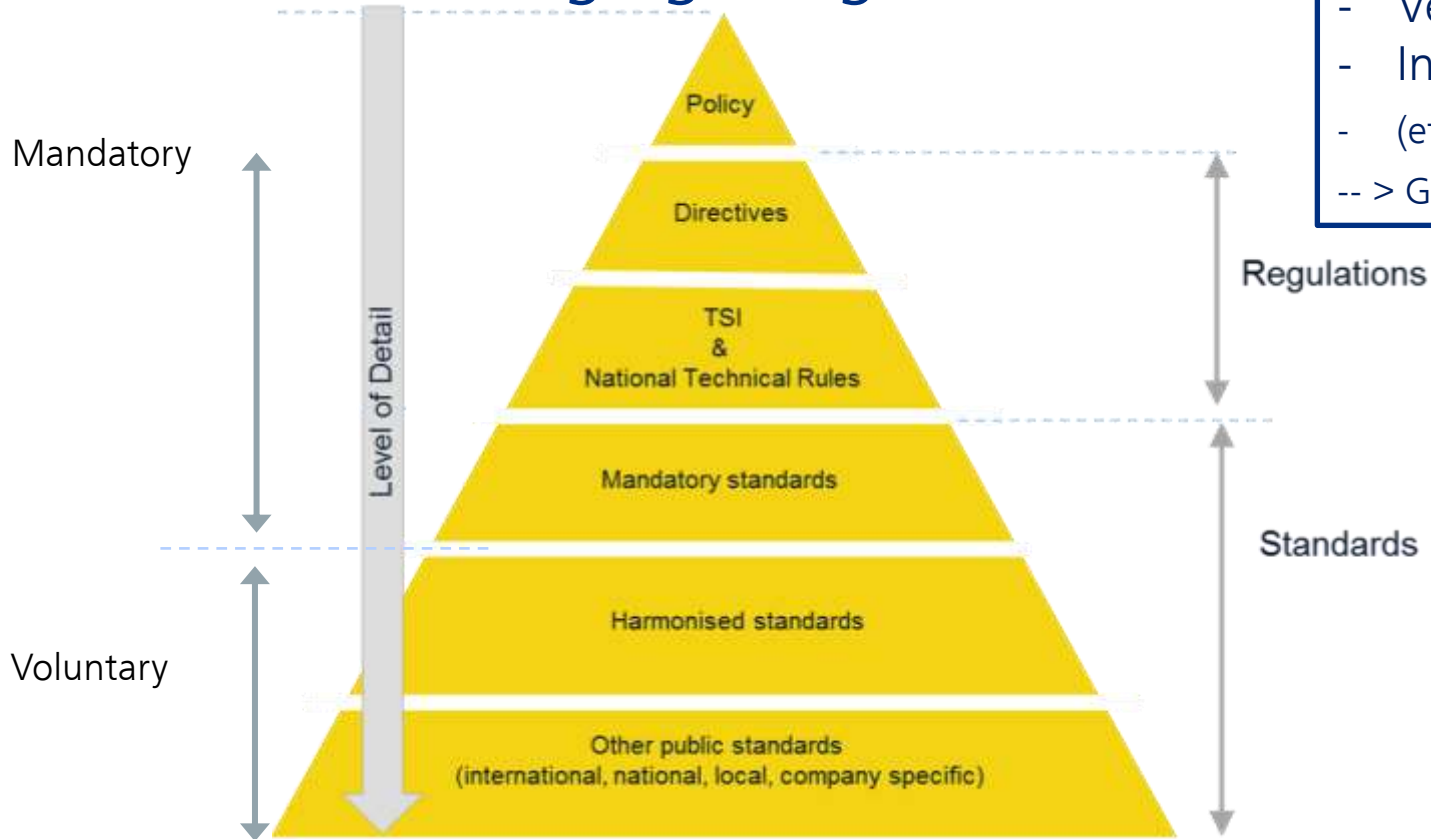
- Ve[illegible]
- In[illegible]
- (e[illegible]
-- > G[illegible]

Policy

Mandatory

Directives

TSI
&
National Technical Rules

Regulations

Level of Detail

Mandatory standards

Standards

Harmonised standards

Voluntary

Other public standards
(international, national, local, company specific)